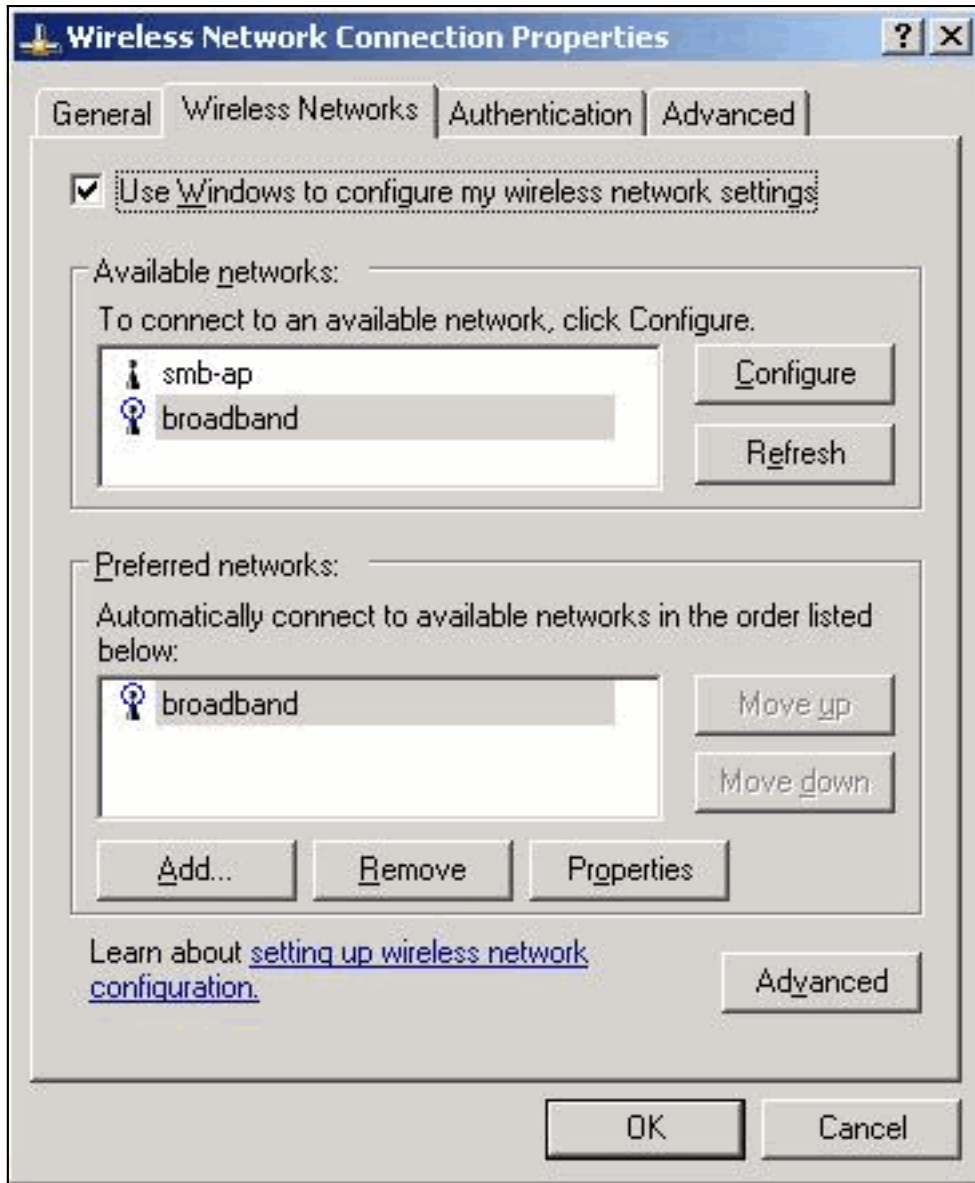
Wireless Network Connection Properties

?

X

General

Wireless Networks

Authentication

Advanced

Use Windows to configure my wireless network settings

Available networks:

To connect to an available network, click Configure.

smb-ap

broadband

Configure

Refresh

Preferred networks:

Automatically connect to available networks in the order listed below:

broadband

Move up

Move down

Add...

Remove

Properties

Learn about setting up wireless network configuration.

Advanced

OK

Cancel